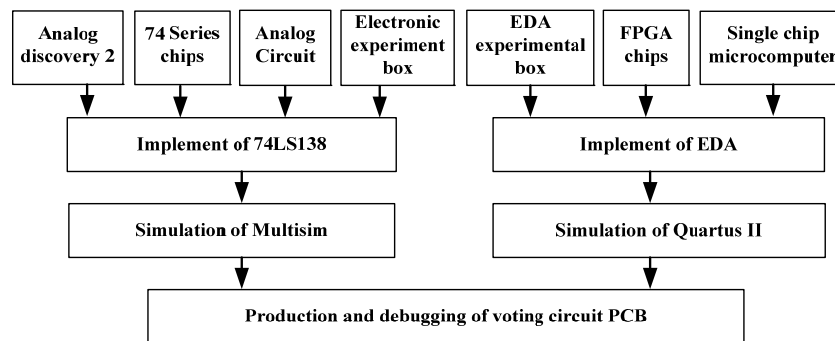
Analog discovery 2

74 Series chips

Analog Circuit

Electronic experiment box

EDA experimental box

FPGA chips

Single chip microcomputer

Implement of 74LS138

Implement of EDA

Simulation of Multisim

Simulation of Quartus II

Production and debugging of voting circuit PCB